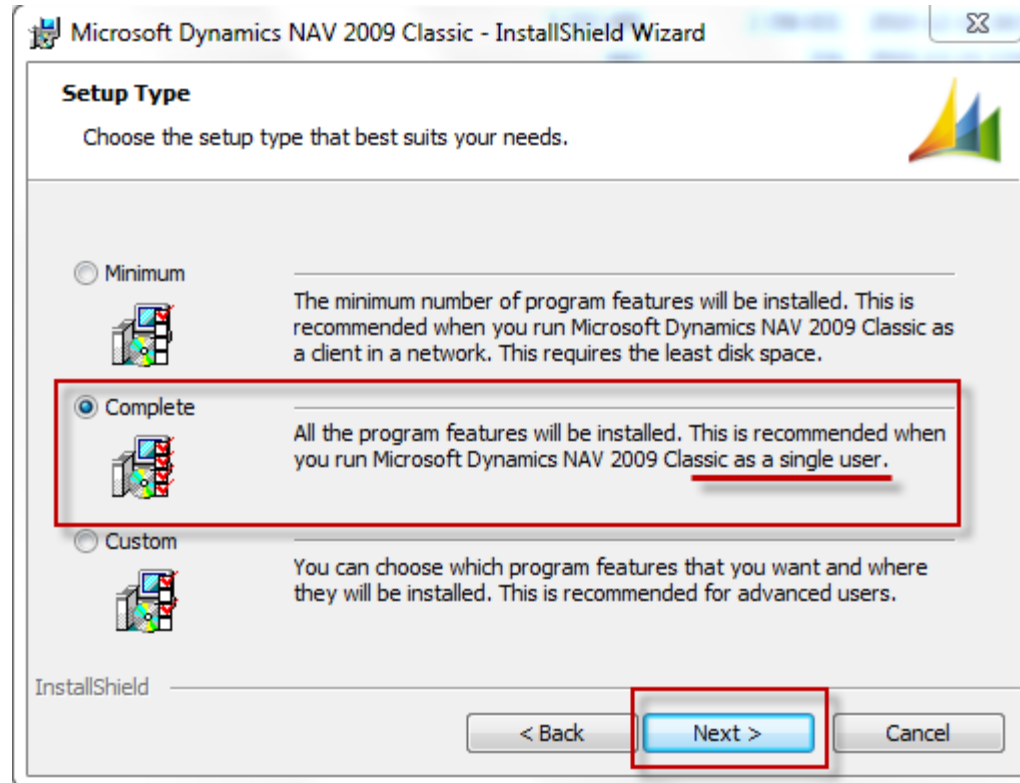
Microsoft Dynamics NAV 2009 Classic - InstallShield Wizard

Setup Type

Choose the setup type that best suits your needs.

Minimum

The minimum number of program features will be installed. This is recommended when you run Microsoft Dynamics NAV 2009 Classic as a client in a network. This requires the least disk space.

Complete

All the program features will be installed. This is recommended when you run Microsoft Dynamics NAV 2009 Classic as a single user.

Custom

You can choose which program features that you want and where they will be installed. This is recommended for advanced users.

InstallShield

< Back

Next >

Cancel